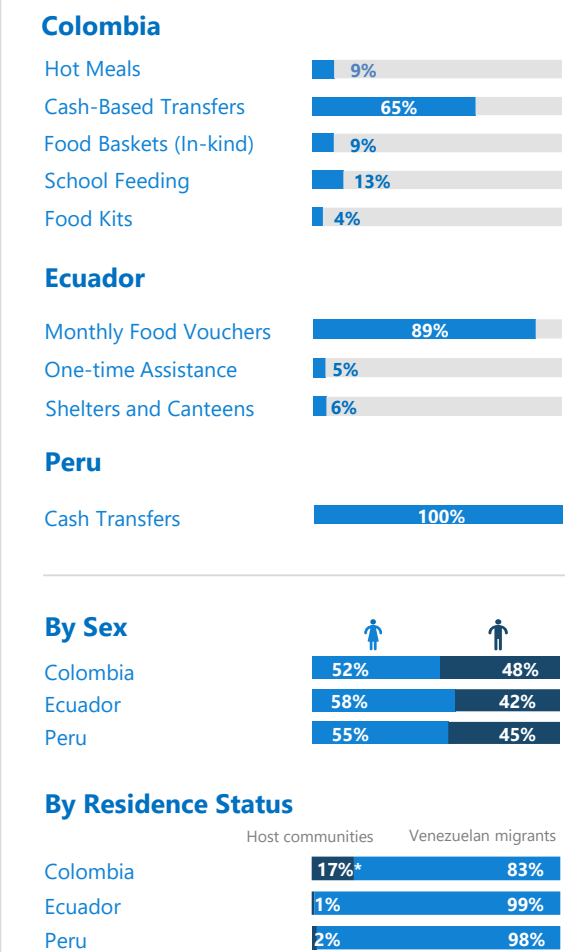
Colombia

Hot Meals 9%
Cash-Based Transfers 65%
Food Baskets (In-kind) 9%
School Feeding 13%
Food Kits 4%

Ecuador

Monthly Food Vouchers 89%
One-time Assistance 5%
Shelters and Canteens 6%

Peru

Cash Transfers 100%

By Sex

| | | |
|---|---|---|
| Colombia | 52% | 48% |
| Ecuador | 58% | 42% |
| Peru | 55% | 45% |

By Residence Status

| | Host communities | Venezuelan migrants |
|---|---|---|
| Colombia | 17%* | 83% |
| Ecuador | 1% | 99% |
| Peru | 2% | 98% |